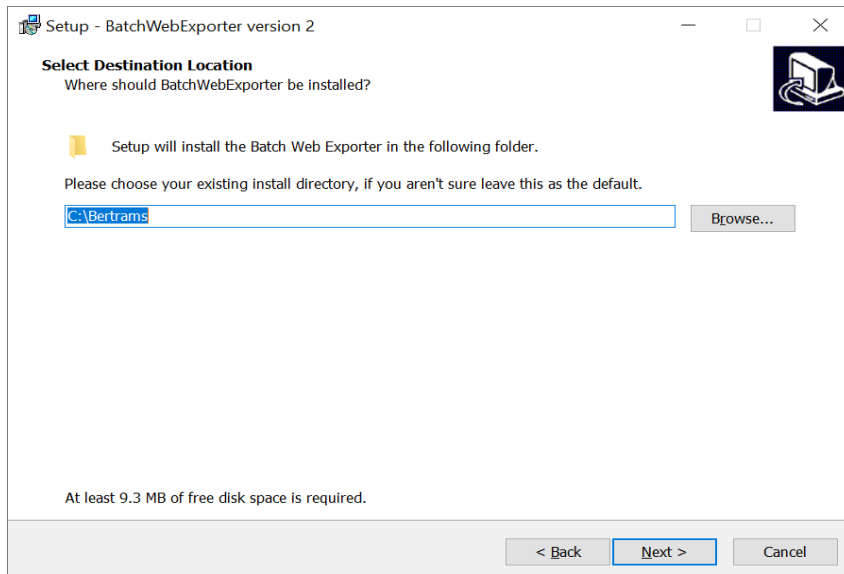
Setup - BatchWebExporter version 2

Select Destination Location
Where should BatchWebExporter be installed?

Setup will install the Batch Web Exporter in the following folder.

Please choose your existing install directory, if you aren't sure leave this as the default.

C:\Bertrams

Browse...

At least 9.3 MB of free disk space is required.

< Back
Next >
Cancel